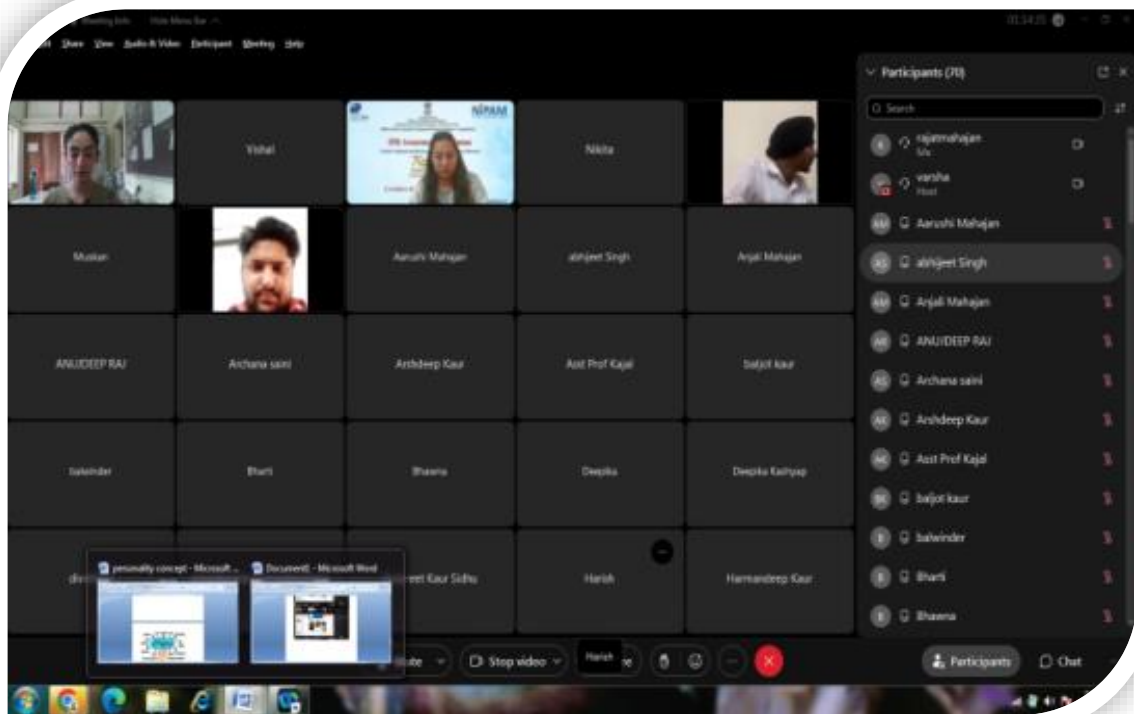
Meeting Info Hide Menu Bar

Share View Audio & Video Participant Meeting Help

01:14:25

Vishal

NIPAM

Nikita

Muskan

Aarushi Mahajan

abhijeet Singh

Anjali Mahajan

ANUJDEEP RAJ

Archana saini

Arshdeep Kaur

Asst Prof Kajal

baljot kaur

balwinder

Bharti

Bhawna

Deepika

Deepika Kashyap

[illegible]eet Kaur Sidhu

Harish

Harmandeep Kaur

personality concept - Microsoft ...

Document1 - Microsoft Word

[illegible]ute

Stop video

Harish

Participants (70)

Search

rajatmahajan
Me

varsha
Host

Aarushi Mahajan

abhijeet Singh

Anjali Mahajan

ANUJDEEP RAJ

Archana saini

Arshdeep Kaur

Asst Prof Kajal

baljot kaur

balwinder

Bharti

Bhawna

Participants

Chat